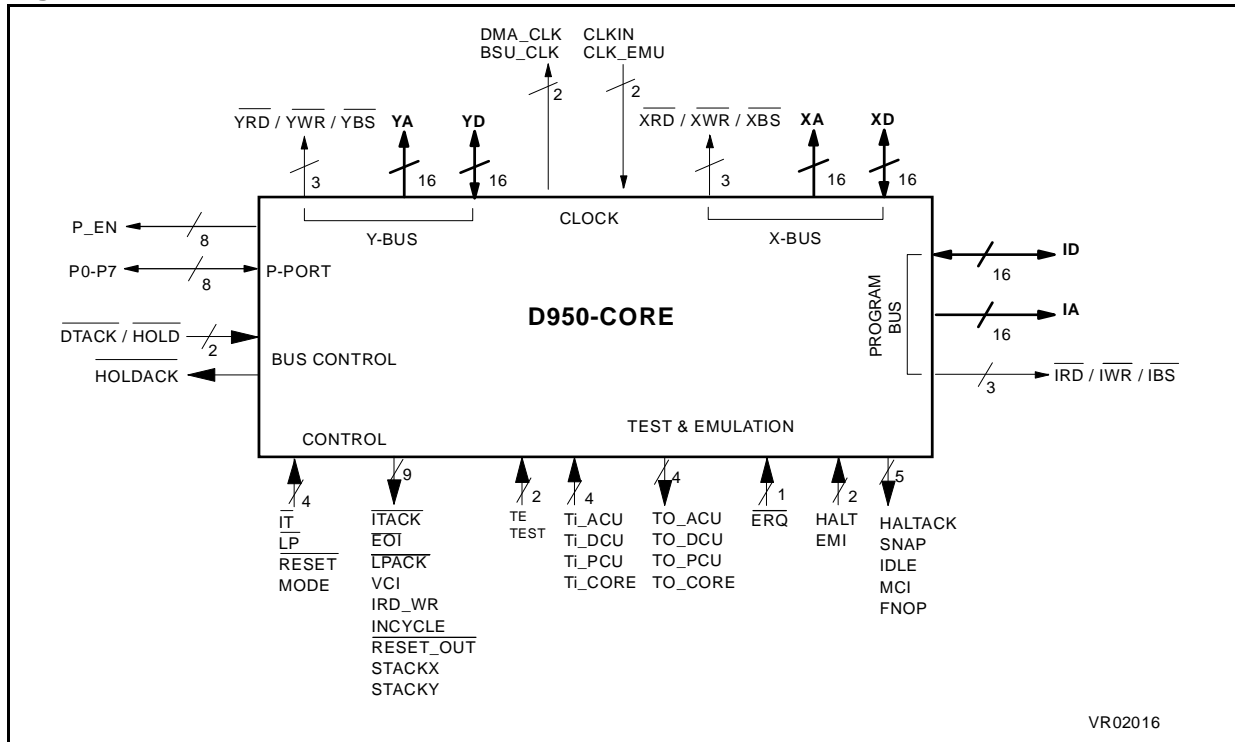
DMA_CLK
BSU_CLK

CLKIN
CLK_EMU

2

2

$\overline{YRD}$ / $\overline{YWR}$ / $\overline{YBS}$

YA

YD

$\overline{XRD}$ / $\overline{XWR}$ / $\overline{XBS}$

XA

XD

3

16

16

3

16

16

CLOCK

Y-BUS

X-BUS

P_EN

8

P0-P7

8

P-PORT

ID

16

PROGRAM BUS

D950-CORE

IA

16

$\overline{DTACK}$ / $\overline{HOLD}$

2

BUS CONTROL

$\overline{HOLDACK}$

3

$\overline{IRD}$ / $\overline{IWR}$ / $\overline{IBS}$

TEST & EMULATION

CONTROL

4

9

2

4

4

1

2

5

$\overline{IT}$
$\overline{LP}$
$\overline{RESET}$
MODE

$\overline{ITACK}$
$\overline{EOI}$
$\overline{LPACK}$
VCI
IRD_WR
$\overline{INCYCLE}$
$\overline{RESET\_OUT}$
STACKX
STACKY

TE
TEST

Ti_ACU
Ti_DCU
Ti_PCU
Ti_CORE

TO_ACU
TO_DCU
TO_PCU
TO_CORE

$\overline{ERQ}$

HALT
EMI

HALTACK
SNAP
IDLE
MCI
FNOP

VR02016